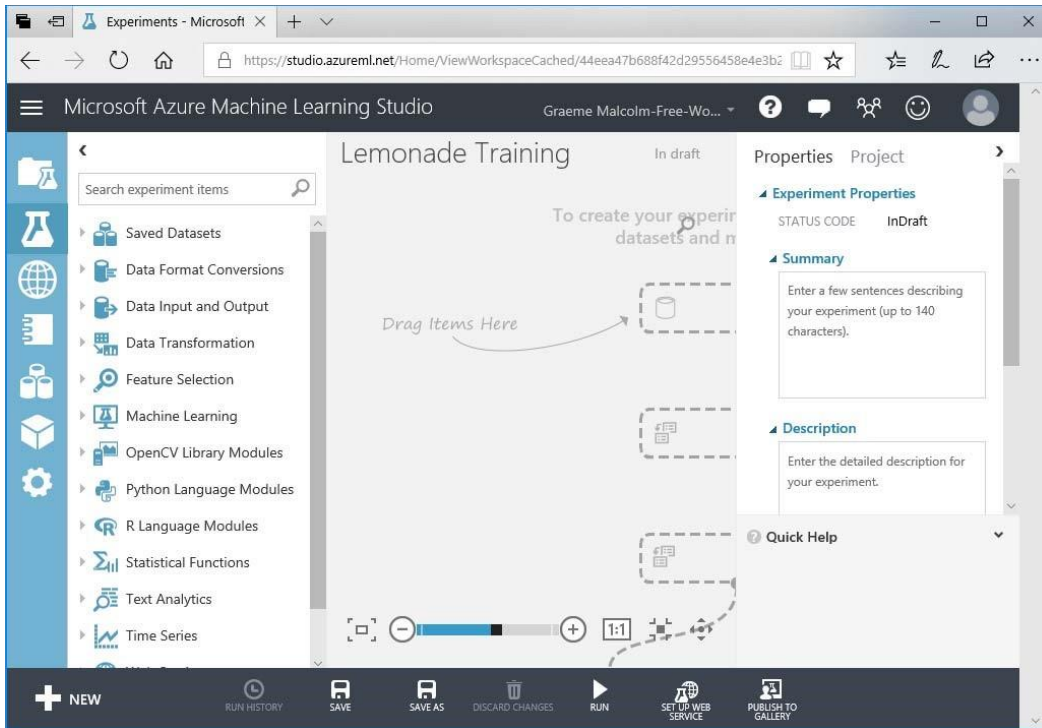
Experiments - Microsoft ×

https://studio.azureml.net/Home/ViewWorkspaceCached/44eea47b688f42d29556458e4e3b2

Microsoft Azure Machine Learning Studio

Graeme Malcolm-Free-Wo...

Search experiment items

Saved Datasets

Data Format Conversions

Data Input and Output

Data Transformation

Feature Selection

Machine Learning

OpenCV Library Modules

Python Language Modules

R Language Modules

Statistical Functions

Text Analytics

Time Series

Lemonade Training

In draft

To create your experir
datasets and m

Drag Items Here

1:1

Properties Project

Experiment Properties

STATUS CODE InDraft

Summary

Enter a few sentences describing your experiment (up to 140 characters).

Description

Enter the detailed description for your experiment.

Quick Help

NEW

RUN HISTORY

SAVE

SAVE AS

DISCARD CHANGES

RUN

SET UP WEB SERVICE

PUBLISH TO GALLERY